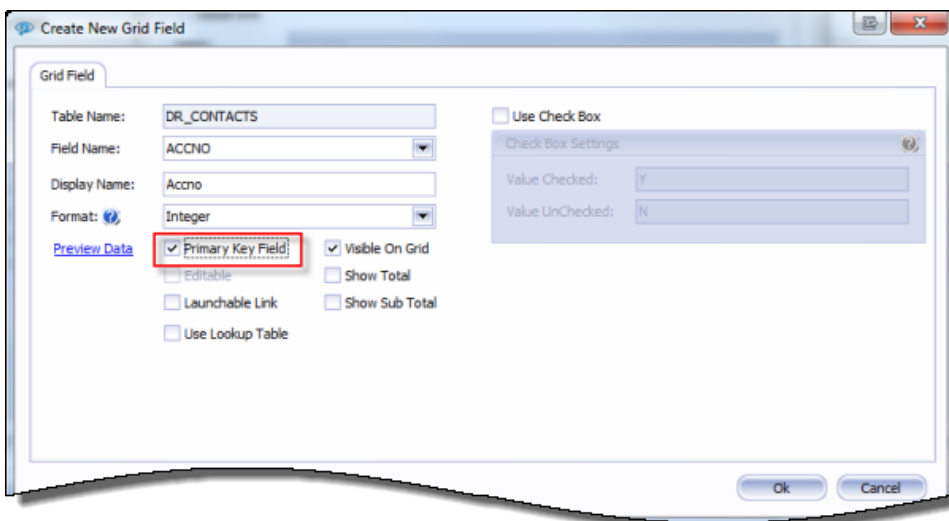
Create New Grid Field

Grid Field

Table Name: DR_CONTACTS

Field Name: ACCNO

Display Name: Accno

Format: Integer

Preview Data

Primary Key Field

Visible On Grid

Editable

Show Total

Launchable Link

Show Sub Total

Use Lookup Table

Use Check Box

Check Box Settings

Value Checked: Y

Value UnChecked: N

Ok

Cancel